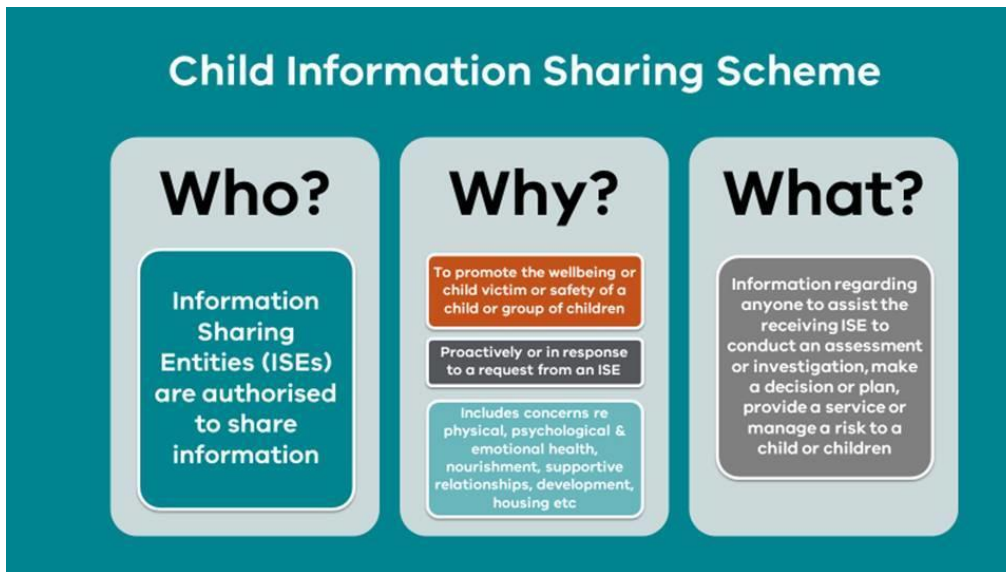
Child Information Sharing Scheme

Who?

Information Sharing Entities (ISEs) are authorised to share information

Why?

To promote the wellbeing or child victim or safety of a child or group of children

Proactively or in response to a request from an ISE

Includes concerns re physical, psychological & emotional health, nourishment, supportive relationships, development, housing etc

What?

Information regarding anyone to assist the receiving ISE to conduct an assessment or investigation, make a decision or plan, provide a service or manage a risk to a child or children